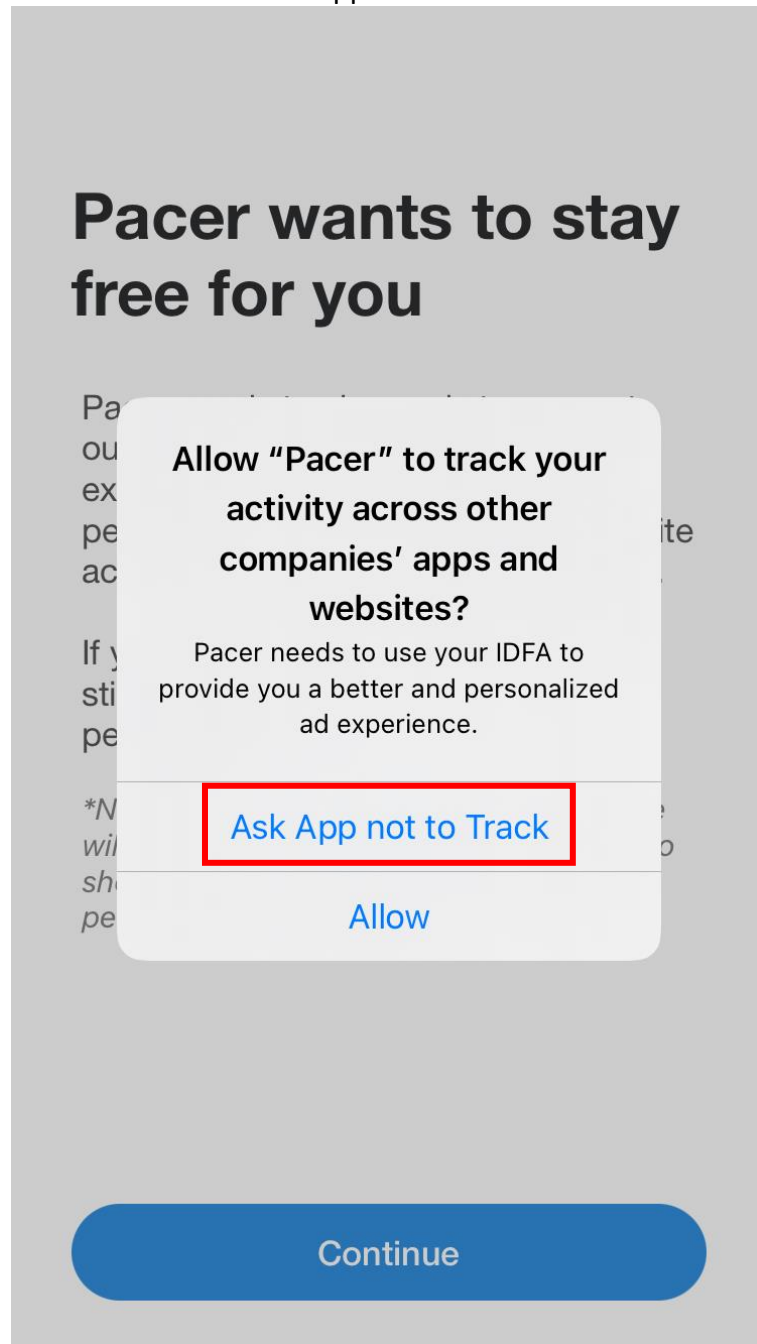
Pacer wants to stay free for you

Pa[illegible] ou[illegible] ex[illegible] pe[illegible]ite ac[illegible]

If y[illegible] sti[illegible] pe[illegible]

*N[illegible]e wi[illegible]o sh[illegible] pe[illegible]

Allow “Pacer” to track your activity across other companies’ apps and websites?

Pacer needs to use your IDFA to provide you a better and personalized ad experience.

Ask App not to Track

Allow

Continue